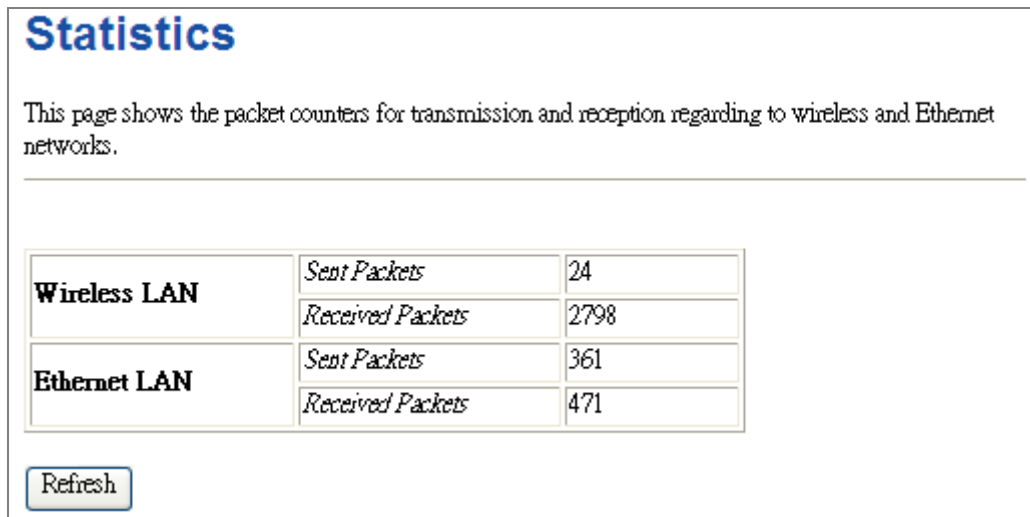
Statistics

This page shows the packet counters for transmission and reception regarding to wireless and Ethernet networks.

| | | |
|---|---|---|
| **Wireless LAN** | *Sent Packets* | 24 |
| | *Received Packets* | 2798 |
| **Ethernet LAN** | *Sent Packets* | 361 |
| | *Received Packets* | 471 |

Refresh